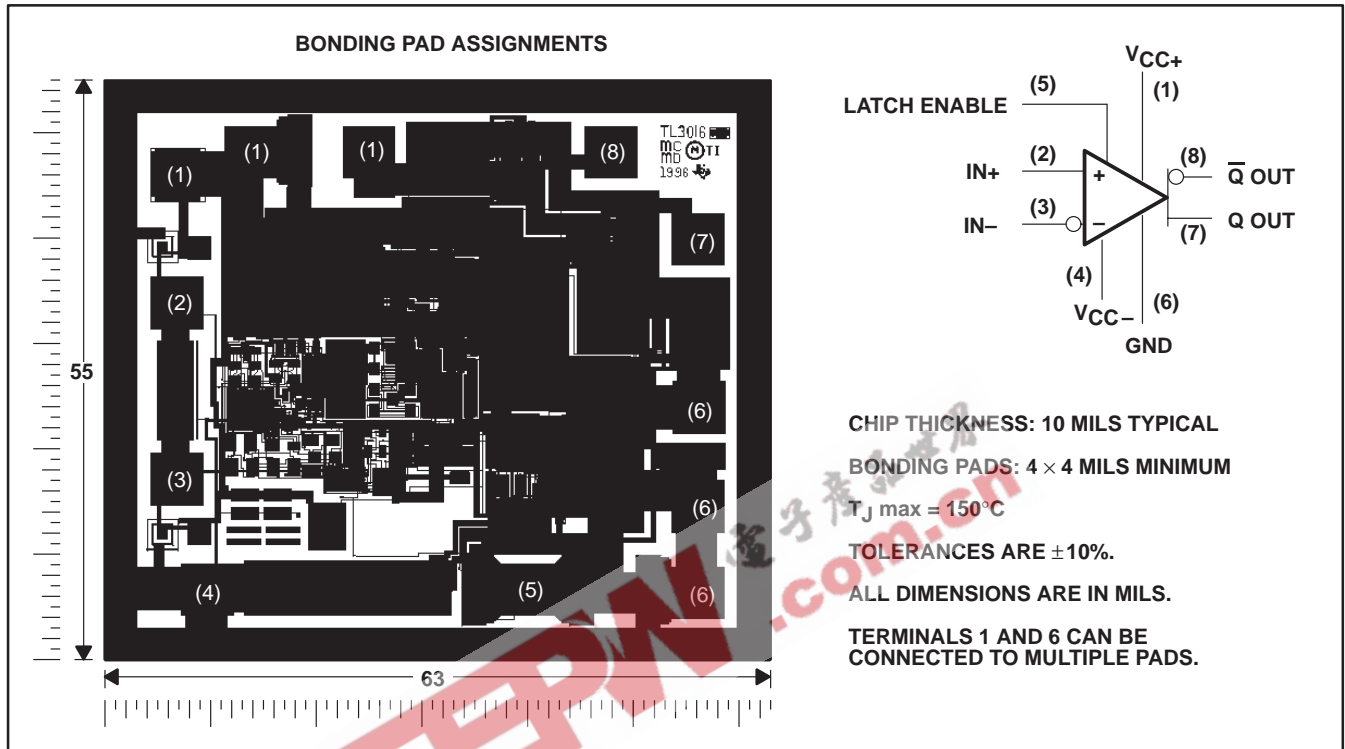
BONDING PAD ASSIGNMENTS

55

63

(1)
(1)
(1)
(8)
(7)
(2)
(6)
(3)
(6)
(4)
(5)
(6)

TL3016
MC
MD
1996 TI

LATCH ENABLE
(5)
$V_{CC+}$
(1)
IN+
(2)
+
(8)
$\overline{Q}$ OUT
IN−
(3)
−
Q OUT
(7)
(4)
$V_{CC-}$
(6)
GND

CHIP THICKNESS: 10 MILS TYPICAL

BONDING PADS: 4 × 4 MILS MINIMUM

$T_J$ max = 150°C

TOLERANCES ARE ±10%.

ALL DIMENSIONS ARE IN MILS.

TERMINALS 1 AND 6 CAN BE CONNECTED TO MULTIPLE PADS.

EPW .com.cn